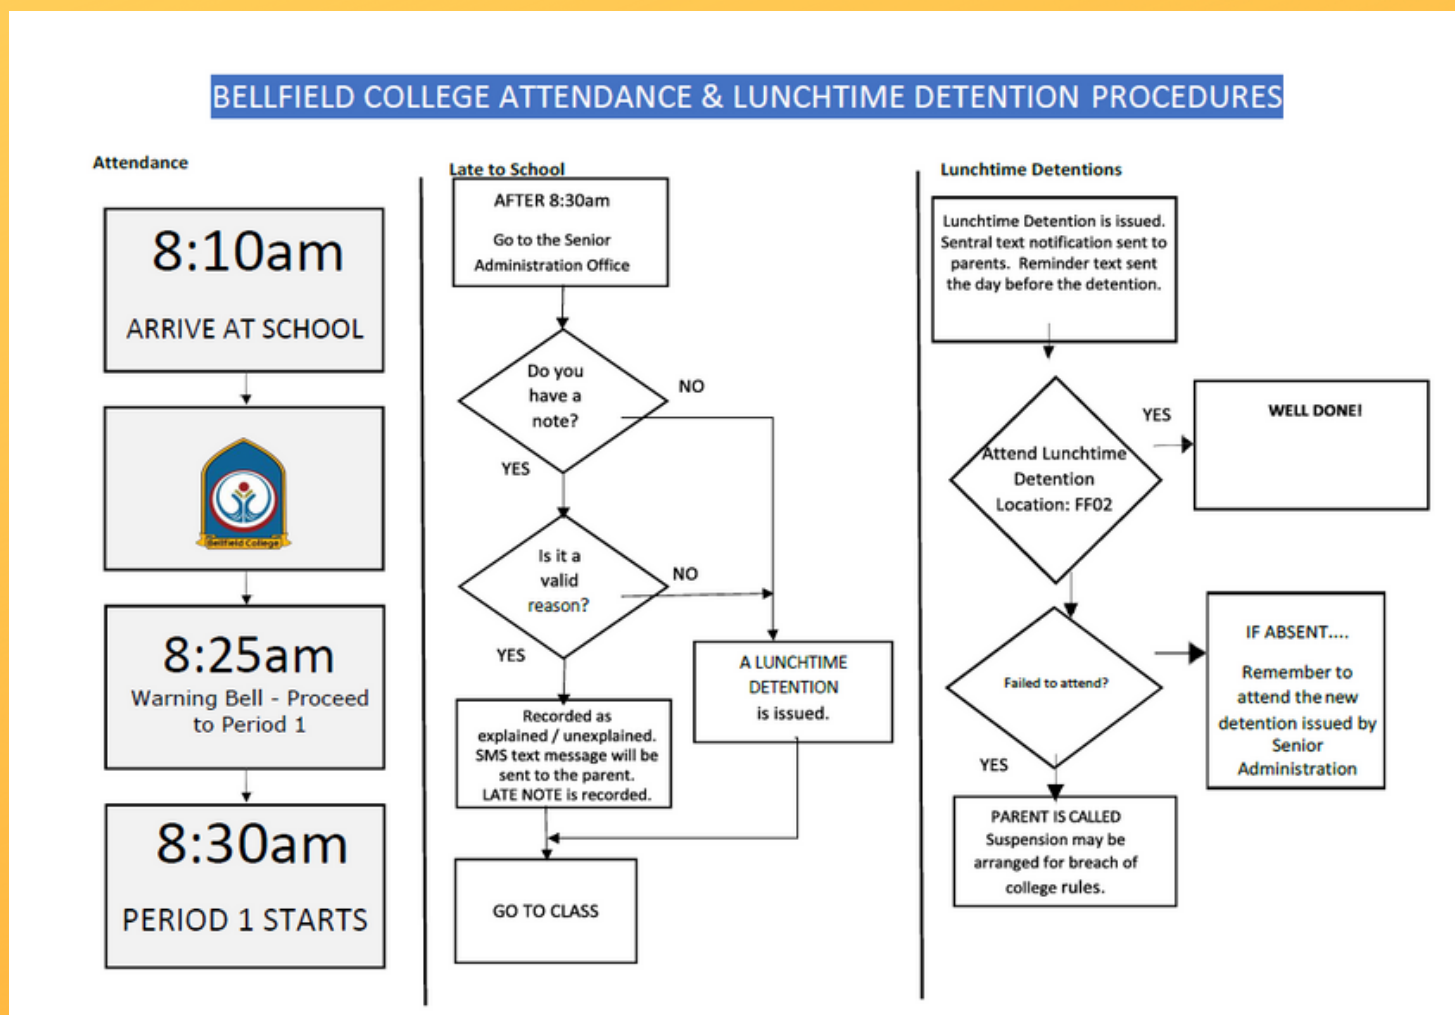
BELLFIELD COLLEGE ATTENDANCE & LUNCHTIME DETENTION PROCEDURES

Attendance

8:10am

ARRIVE AT SCHOOL

Bellfield College

8:25am
Warning Bell - Proceed to Period 1

8:30am

PERIOD 1 STARTS

Late to School

AFTER 8:30am

Go to the Senior Administration Office

Do you have a note?

NO

YES

Is it a valid reason?

NO

YES

Recorded as explained / unexplained. SMS text message will be sent to the parent. LATE NOTE is recorded.

A LUNCHTIME DETENTION is issued.

GO TO CLASS

Lunchtime Detentions

Lunchtime Detention is issued. Sentral text notification sent to parents. Reminder text sent the day before the detention.

Attend Lunchtime Detention Location: FF02

YES

WELL DONE!

Failed to attend?

IF ABSENT....

Remember to attend the new detention issued by Senior Administration

YES

PARENT IS CALLED Suspension may be arranged for breach of college rules.